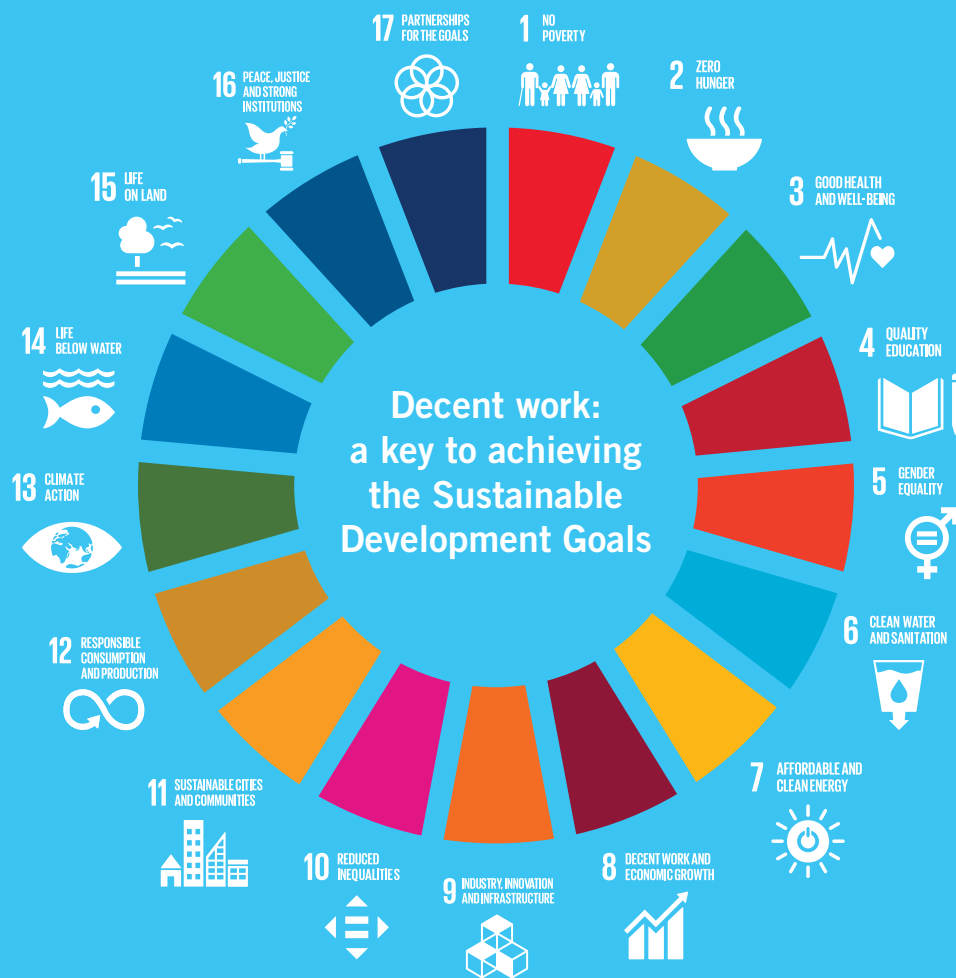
17 PARTNERSHIPS FOR THE GOALS

1 NO POVERTY

2 ZERO HUNGER

3 GOOD HEALTH AND WELL-BEING

4 QUALITY EDUCATION

5 GENDER EQUALITY

6 CLEAN WATER AND SANITATION

7 AFFORDABLE AND CLEAN ENERGY

8 DECENT WORK AND ECONOMIC GROWTH

9 INDUSTRY, INNOVATION AND INFRASTRUCTURE

10 REDUCED INEQUALITIES

11 SUSTAINABLE CITIES AND COMMUNITIES

12 RESPONSIBLE CONSUMPTION AND PRODUCTION

13 CLIMATE ACTION

14 LIFE BELOW WATER

15 LIFE ON LAND

16 PEACE, JUSTICE AND STRONG INSTITUTIONS

Decent work: a key to achieving the Sustainable Development Goals